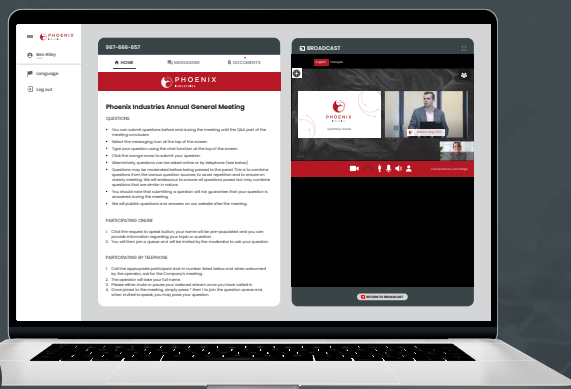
PHOENIX

Ben Riley

Language

Log out

967-666-657

HOME

MESSAGING

DOCUMENTS

PHOENIX

Phoenix Industries Annual General Meeting

QUESTIONS

You can submit questions before and during the meeting until the Q&A part of the meeting concludes.

Select the messaging icon at the top of the screen.

Type your question using the chat function at the top of the screen.

Click the orange arrow to submit your question.

Alternatively, questions can be asked online or by telephone (see below).

Questions may be moderated before being passed to the panel. This is to combine questions from the various question sources, to avoid repetition and to ensure an orderly meeting. We will endeavour to answer all questions posed but may combine questions that are similar in nature.

You should note that submitting a question will not guarantee that your question is answered during the meeting.

We will publish questions and answers on our website after the meeting.

PARTICIPATING ONLINE

1. Click the request to speak button, your name will be pre-populated and you can provide information regarding your topic or question.
2. You will then join a queue and will be invited by the moderator to ask your question.

PARTICIPATING BY TELEPHONE

1. Call the appropriate participant dial-in number listed below and when welcomed by the operator, ask for the Company's meeting.
2. The operator will take your full name.
3. Please either mute or pause your webcast stream once you have called in.
4. Once joined to the meeting, simply press * then 1 to join the question queue and, when invited to speak, you may pose your question.

BROADCAST

English

Français

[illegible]

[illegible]

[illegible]

RETURN TO BROADCAST